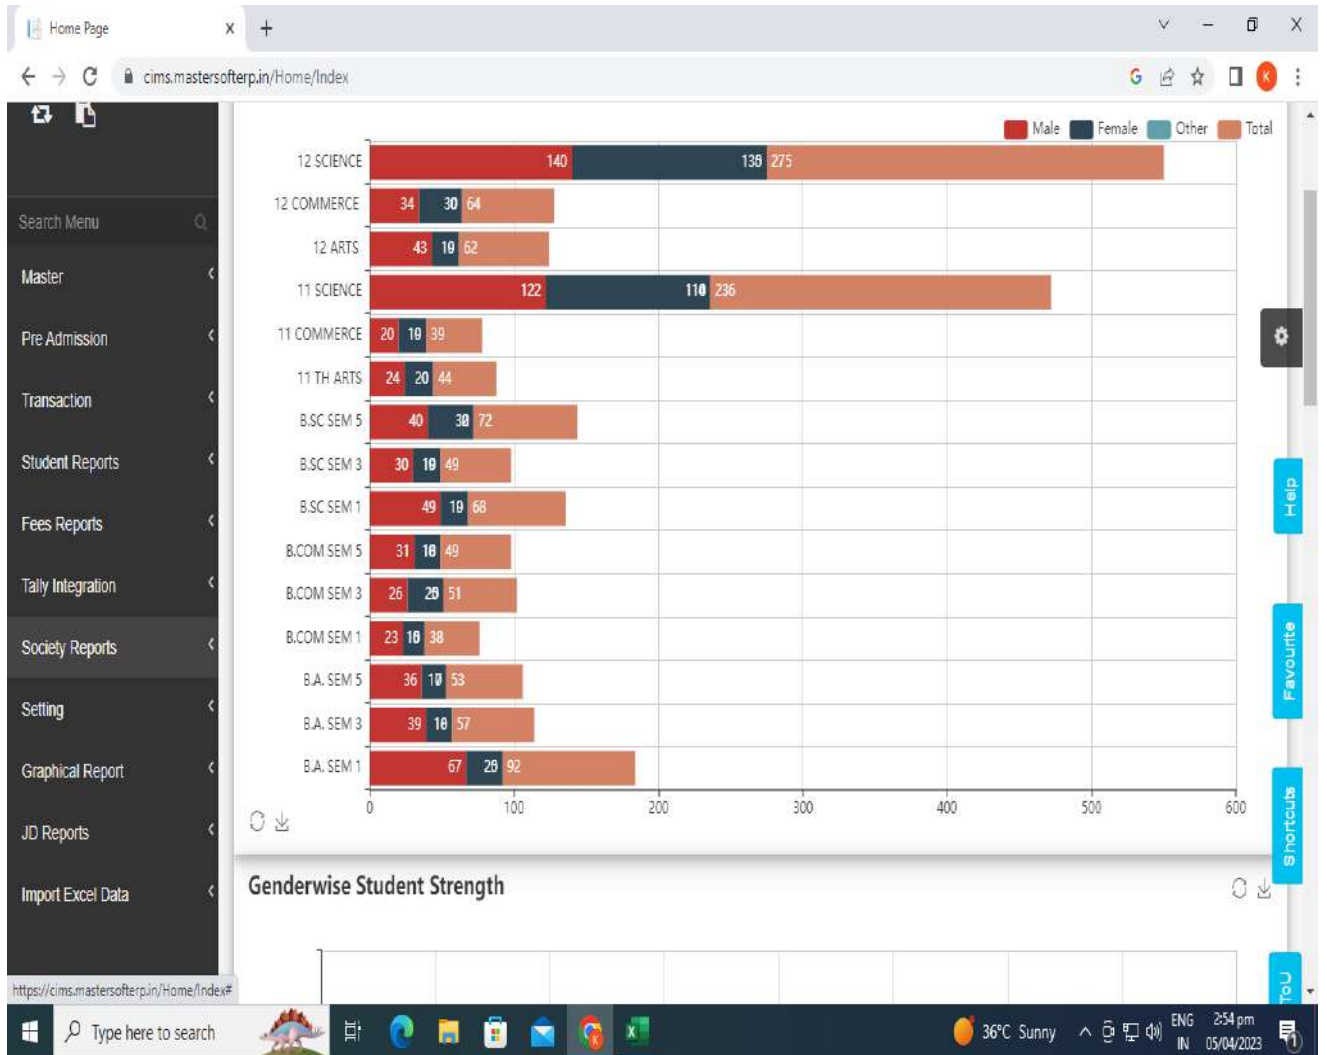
Home Page
cims.mastersofterp.in/Home/Index

Search Menu
Master
Pre Admission
Transaction
Student Reports
Fees Reports
Tally Integration
Society Reports
Setting
Graphical Report
JD Reports
Import Excel Data

Male Female Other Total

12 SCIENCE 140 135 275
12 COMMERCE 34 30 64
12 ARTS 43 19 62
11 SCIENCE 122 110 236
11 COMMERCE 20 19 39
11 TH ARTS 24 20 44
B.SC SEM 5 40 30 72
B.SC SEM 3 30 19 49
B.SC SEM 1 49 19 68
B.COM SEM 5 31 18 49
B.COM SEM 3 26 25 51
B.COM SEM 1 23 15 38
B.A. SEM 5 36 17 53
B.A. SEM 3 39 18 57
B.A. SEM 1 67 25 92

0 100 200 300 400 500 600

Genderwise Student Strength

Help
Favourite
Shortcuts
ToU

https://cims.mastersofterp.in/Home/Index#

Type here to search
36°C Sunny
ENG IN
2:54 pm 05/04/2023